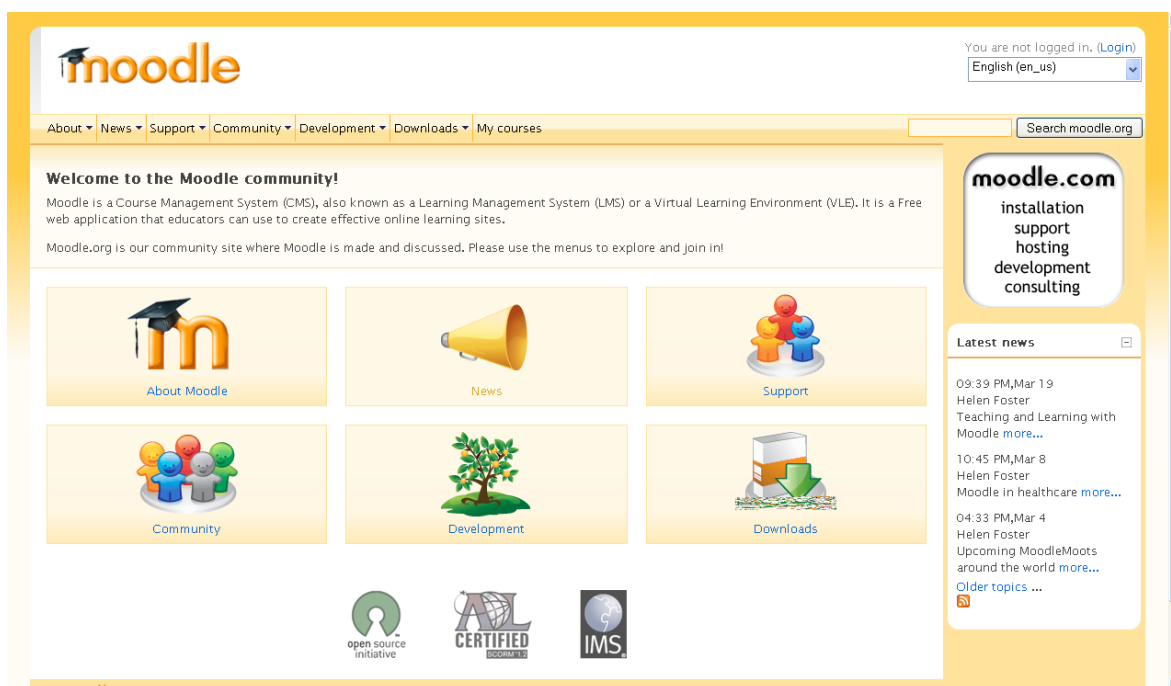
moodle

You are not logged in. (Login)
English (en_us)

About ▾ News ▾ Support ▾ Community ▾ Development ▾ Downloads ▾ My courses

Search moodle.org

Welcome to the Moodle community!

Moodle is a Course Management System (CMS), also known as a Learning Management System (LMS) or a Virtual Learning Environment (VLE). It is a Free web application that educators can use to create effective online learning sites.

Moodle.org is our community site where Moodle is made and discussed. Please use the menus to explore and join in!

About Moodle

News

Support

Community

Development

Downloads

open source initiative

ADL CERTIFIED SCORM 1.2

IMS

moodle.com
installation
support
hosting
development
consulting

Latest news

09:39 PM,Mar 19
Helen Foster
Teaching and Learning with Moodle more...

10:45 PM,Mar 8
Helen Foster
Moodle in healthcare more...

04:33 PM,Mar 4
Helen Foster
Upcoming MoodleMoots around the world more...

Older topics ...